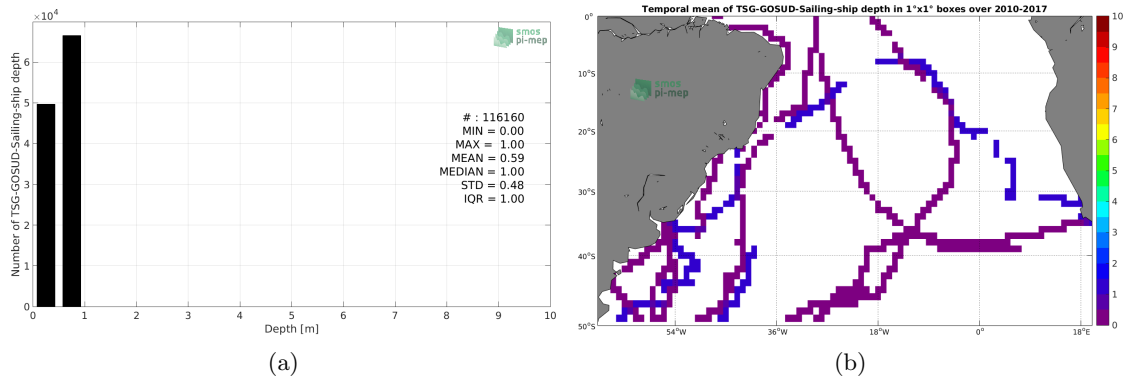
$\times 10^4$

smos pi-mep

Number of TSG-GOSUD-Sailing-ship depth

6
5
4
3
2
1
0

0 1 2 3 4 5 6 7 8 9 10

Depth [m]

# : 116160
MIN = 0.00
MAX = 1.00
MEAN = 0.59
MEDIAN = 1.00
STD = 0.48
IQR = 1.00

(a)

Temporal mean of TSG-GOSUD-Sailing-ship depth in 1°x1° boxes over 2010-2017

smos pi-mep

0°
10°S
20°S
30°S
40°S
50°S

54°W 36°W 18°W 0° 18°E

10
9
8
7
6
5
4
3
2
1
0

(b)